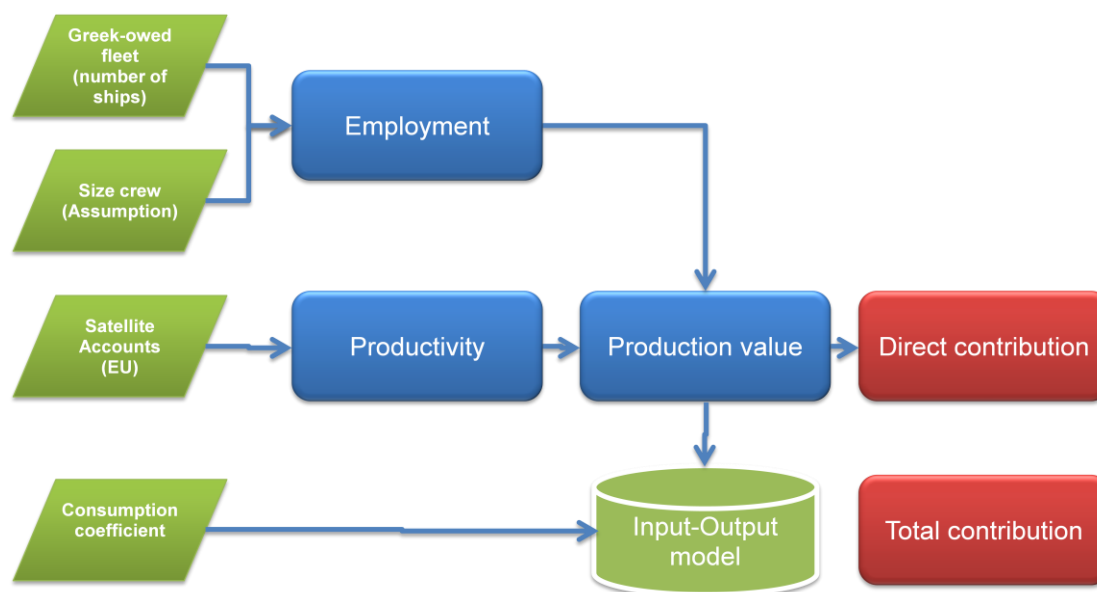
Greek-owed fleet (number of ships)

Size crew (Assumption)

Employment

Satellite Accounts (EU)

Productivity

Production value

Direct contribution

Consumption coefficient

Input-Output model

Total contribution